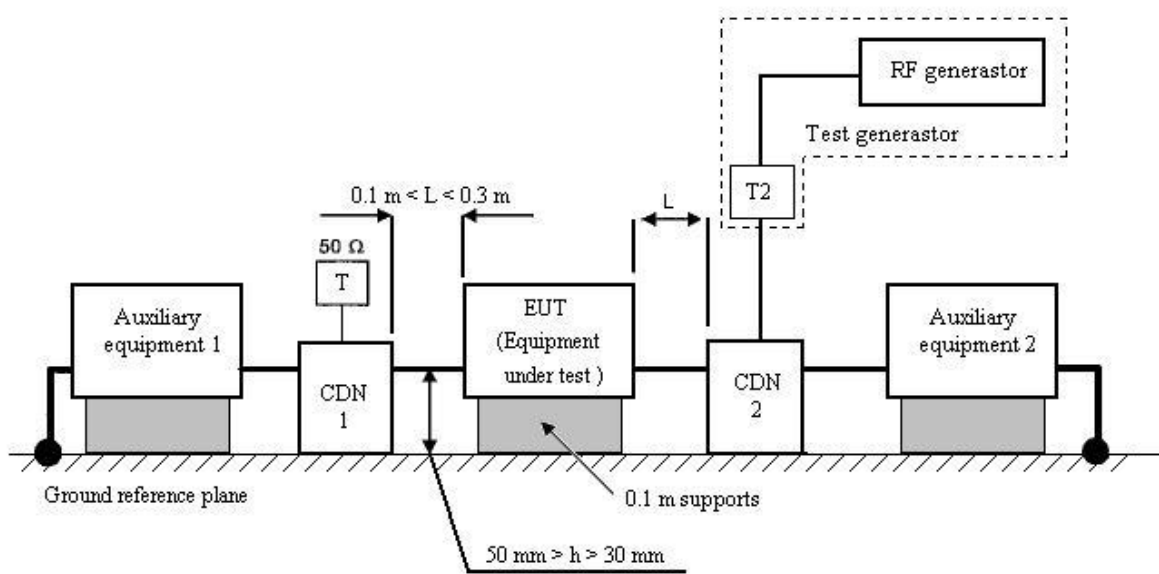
RF generastor

Test generastor

T2

0.1 m < L < 0.3 m

L

50 Ω

T

Auxiliary equipment 1

CDN 1

EUT (Equipment under test )

CDN 2

Auxiliary equipment 2

Ground reference plane

0.1 m supports

50 mm > h > 30 mm